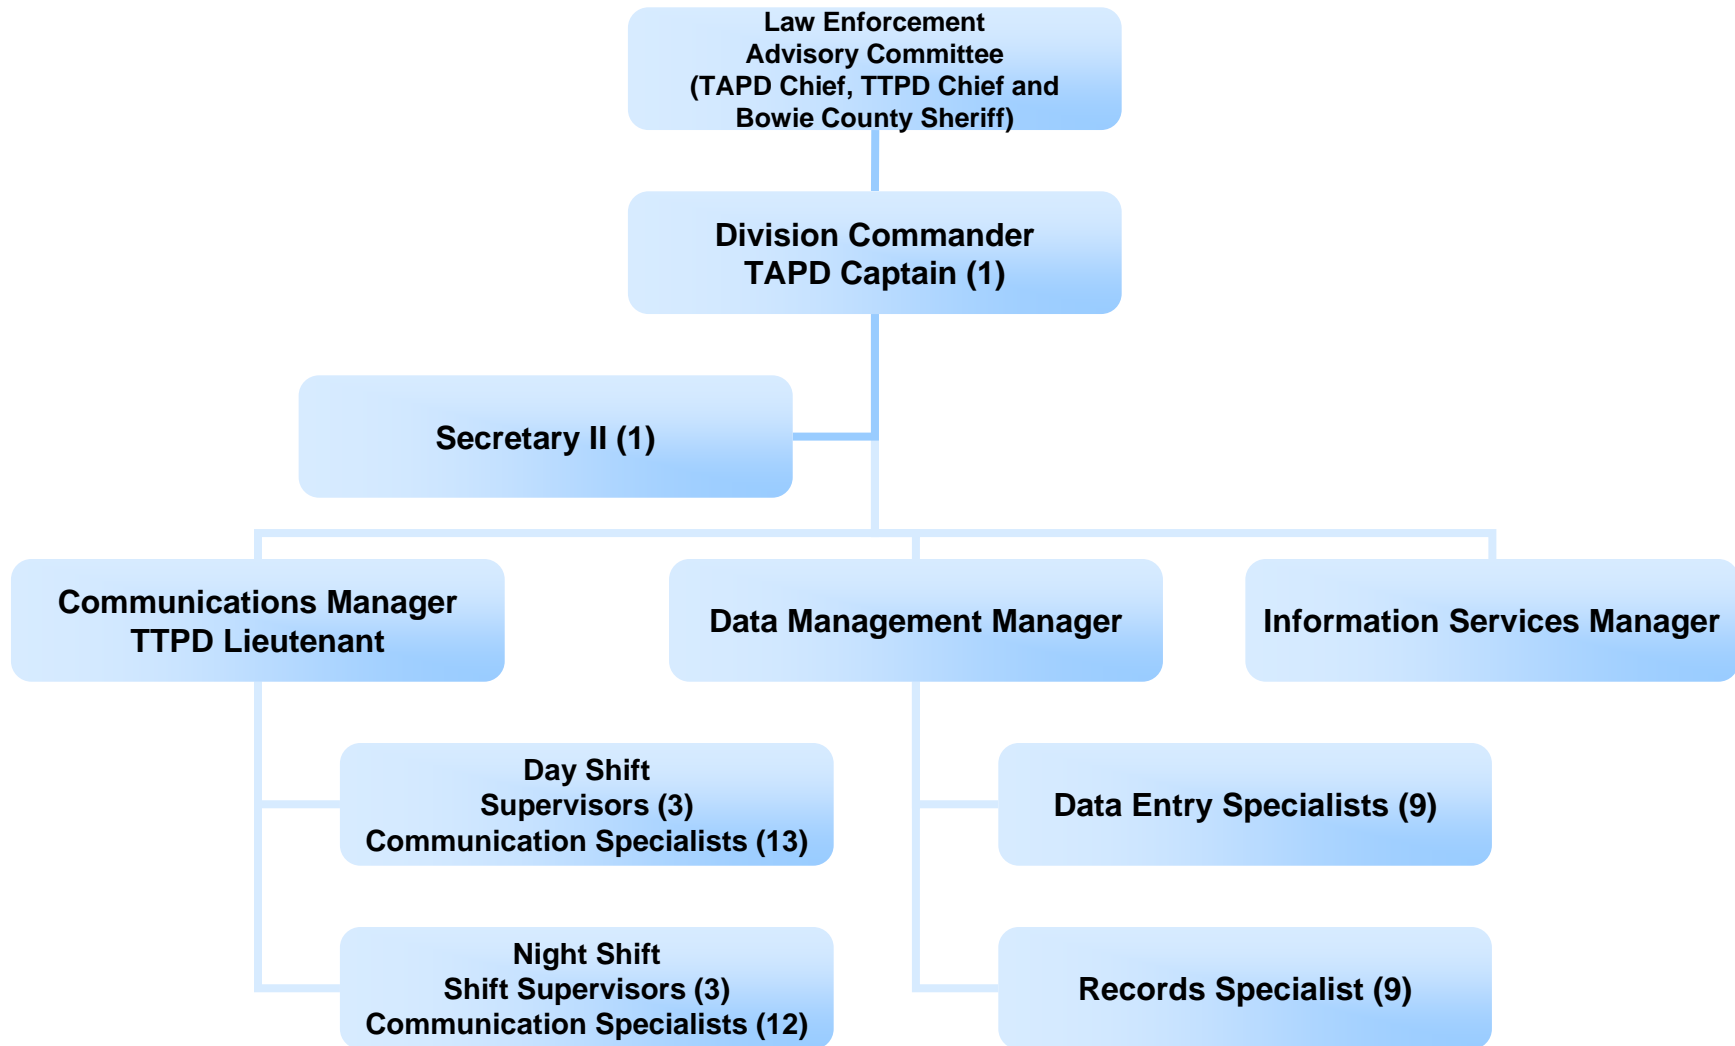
Law Enforcement
Advisory Committee
(TAPD Chief, TTPD Chief and
Bowie County Sheriff)

Division Commander
TAPD Captain (1)

Secretary II (1)

Communications Manager
TTPD Lieutenant

Data Management Manager

Information Services Manager

Day Shift
Supervisors (3)
Communication Specialists (13)

Night Shift
Shift Supervisors (3)
Communication Specialists (12)

Data Entry Specialists (9)

Records Specialist (9)